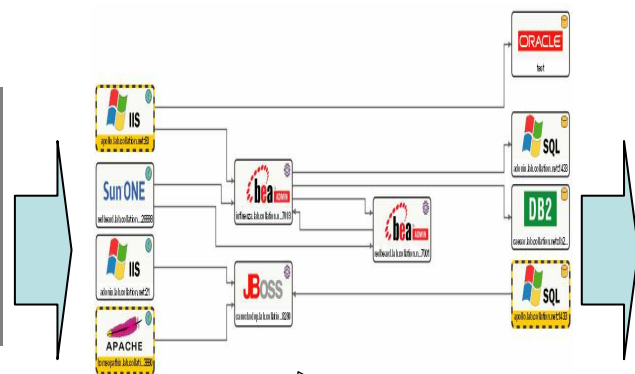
ORACLE
test

IIS
apollo.lab.collation.net:80

SQL
admin.lab.collation.net:1433

Sun ONE
webboard.lab.collation.net:20000

bea
inference.lab.collation.n...7001

DB2
caesar.lab.collation.net:50...

bea
webboard.lab.collation.n...7001

IIS
admin.lab.collation.net:80

JBoss
somewhere.lab.collation...8080

SQL
apollo.lab.collation.net:1433

APACHE
homepathe.lab.collation...3306